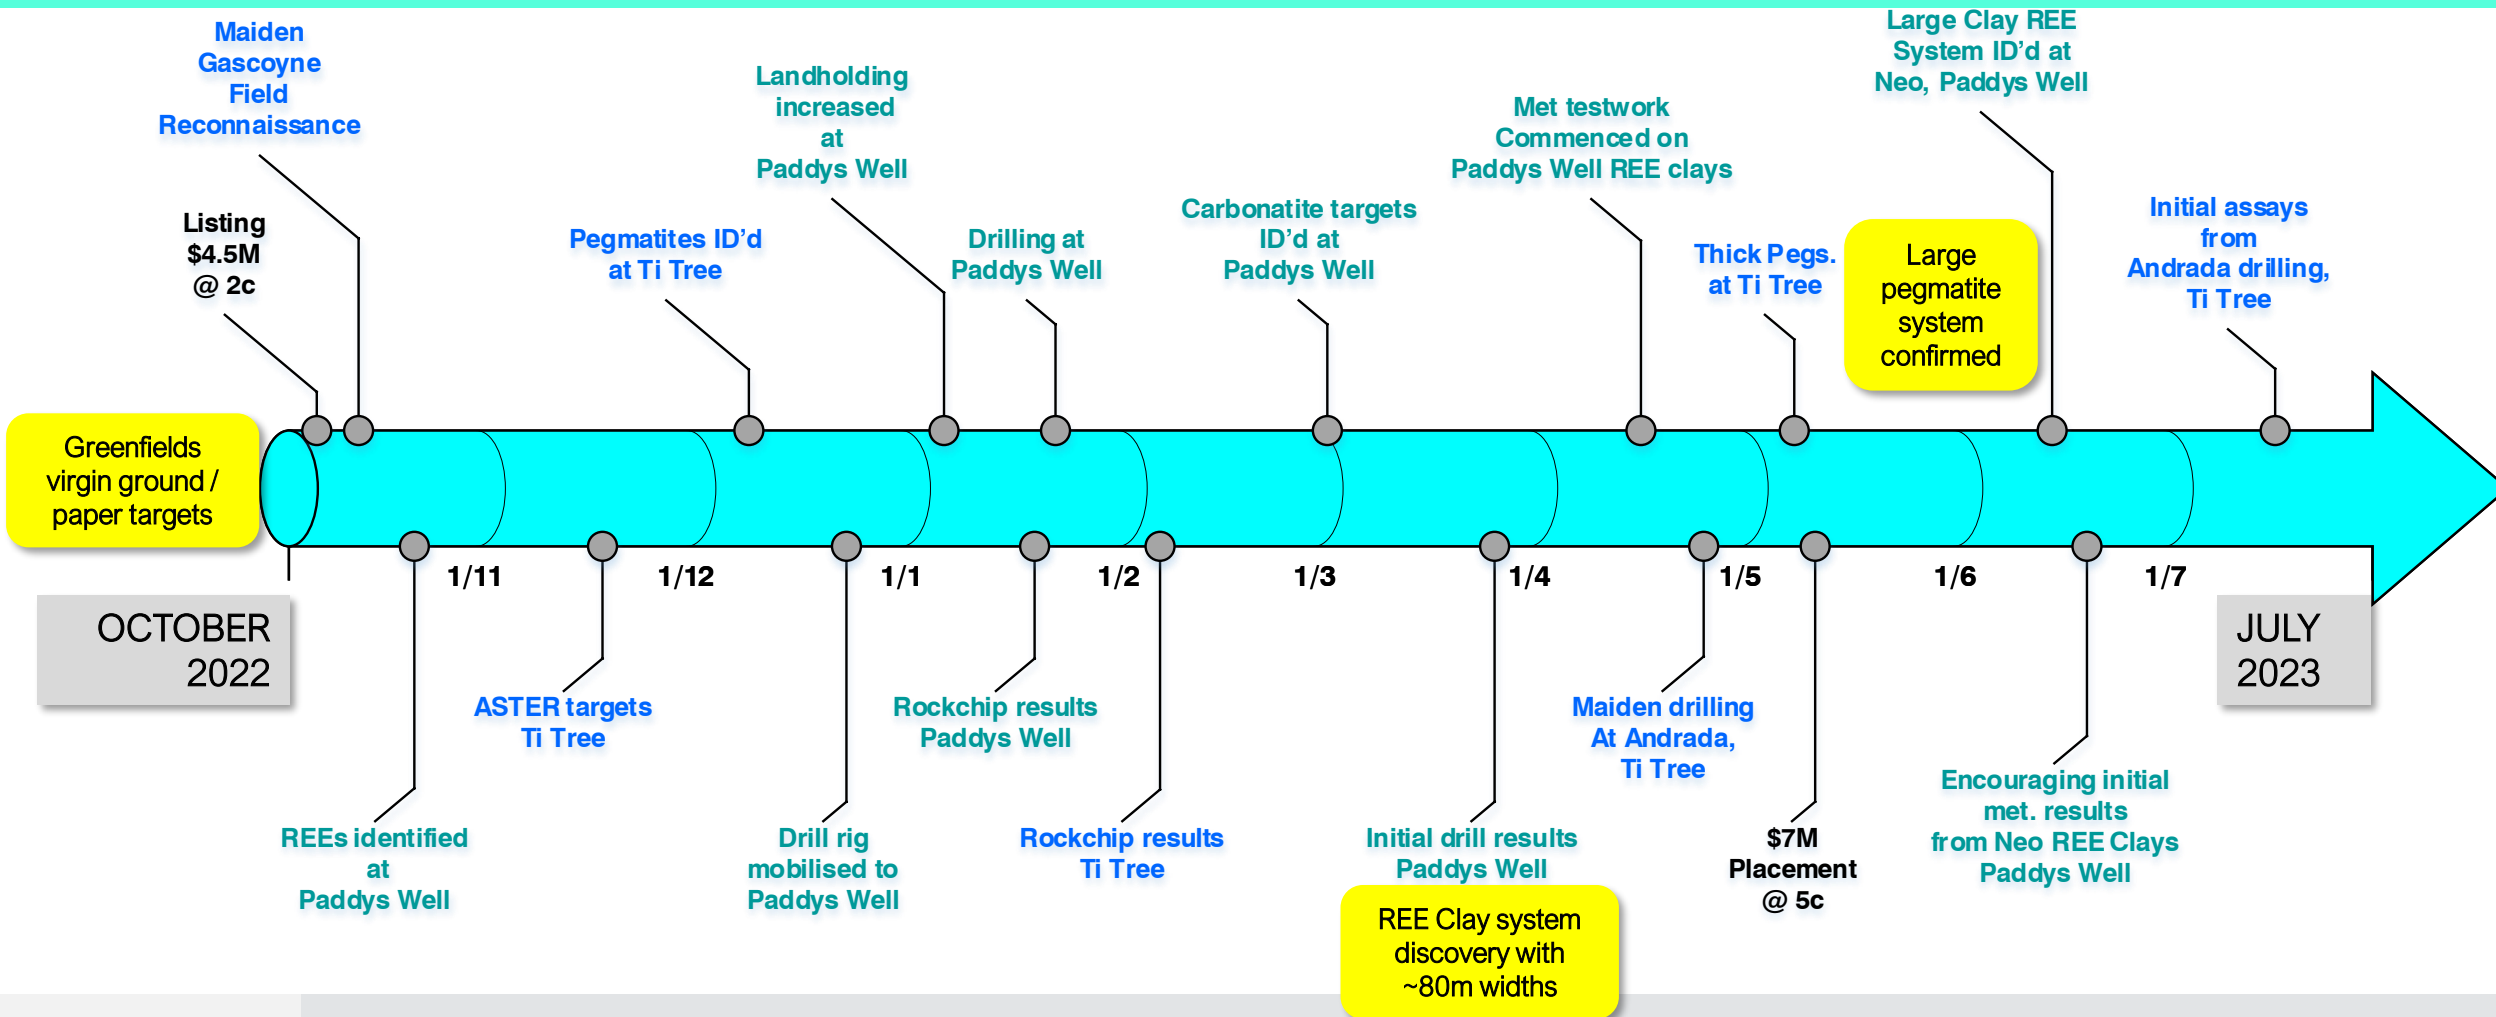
Maiden Gascoyne Field Reconnaissance

Listing $4.5M @ 2c

Pegmatites ID'd at Ti Tree

Landholding increased at Paddys Well

Drilling at Paddys Well

Carbonatite targets ID'd at Paddys Well

Met testwork Commenced on Paddys Well REE clays

Thick Pegs. at Ti Tree

Large pegmatite system confirmed

Large Clay REE System ID'd at Neo, Paddys Well

Initial assays from Andrada drilling, Ti Tree

Greenfields virgin ground / paper targets

1/11

1/12

1/1

1/2

1/3

1/4

1/5

1/6

1/7

OCTOBER 2022

JULY 2023

ASTER targets Ti Tree

Rockchip results Paddys Well

Maiden drilling At Andrada, Ti Tree

REEs identified at Paddys Well

Drill rig mobilised to Paddys Well

Rockchip results Ti Tree

Initial drill results Paddys Well

$7M Placement @ 5c

Encouraging initial met. results from Neo REE Clays Paddys Well

REE Clay system discovery with ~80m widths